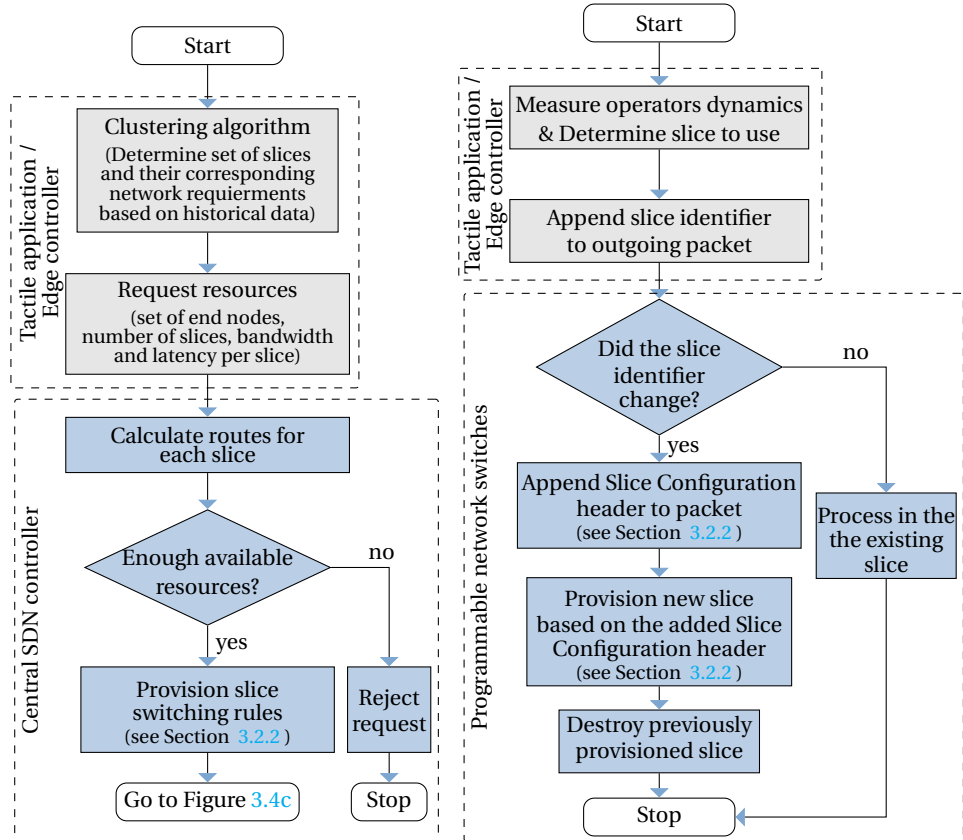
Start

Tactile application / Edge controller

Clustering algorithm
(Determine set of slices and their corresponding network requierments based on historical data)

Request resources
(set of end nodes, number of slices, bandwidth and latency per slice)

Central SDN controller

Calculate routes for each slice

Enough available resources?

no

yes

Provision slice switching rules
(see Section 3.2.2)

Reject request

Go to Figure 3.4c

Stop

Start

Tactile application / Edge controller

Measure operators dynamics & Determine slice to use

Append slice identifier to outgoing packet

Programmable network switches

Did the slice identifier change?

no

yes

Append Slice Configuration header to packet
(see Section 3.2.2)

Process in the the existing slice

Provision new slice based on the added Slice Configuration header
(see Section 3.2.2)

Destroy previously provisioned slice

Stop